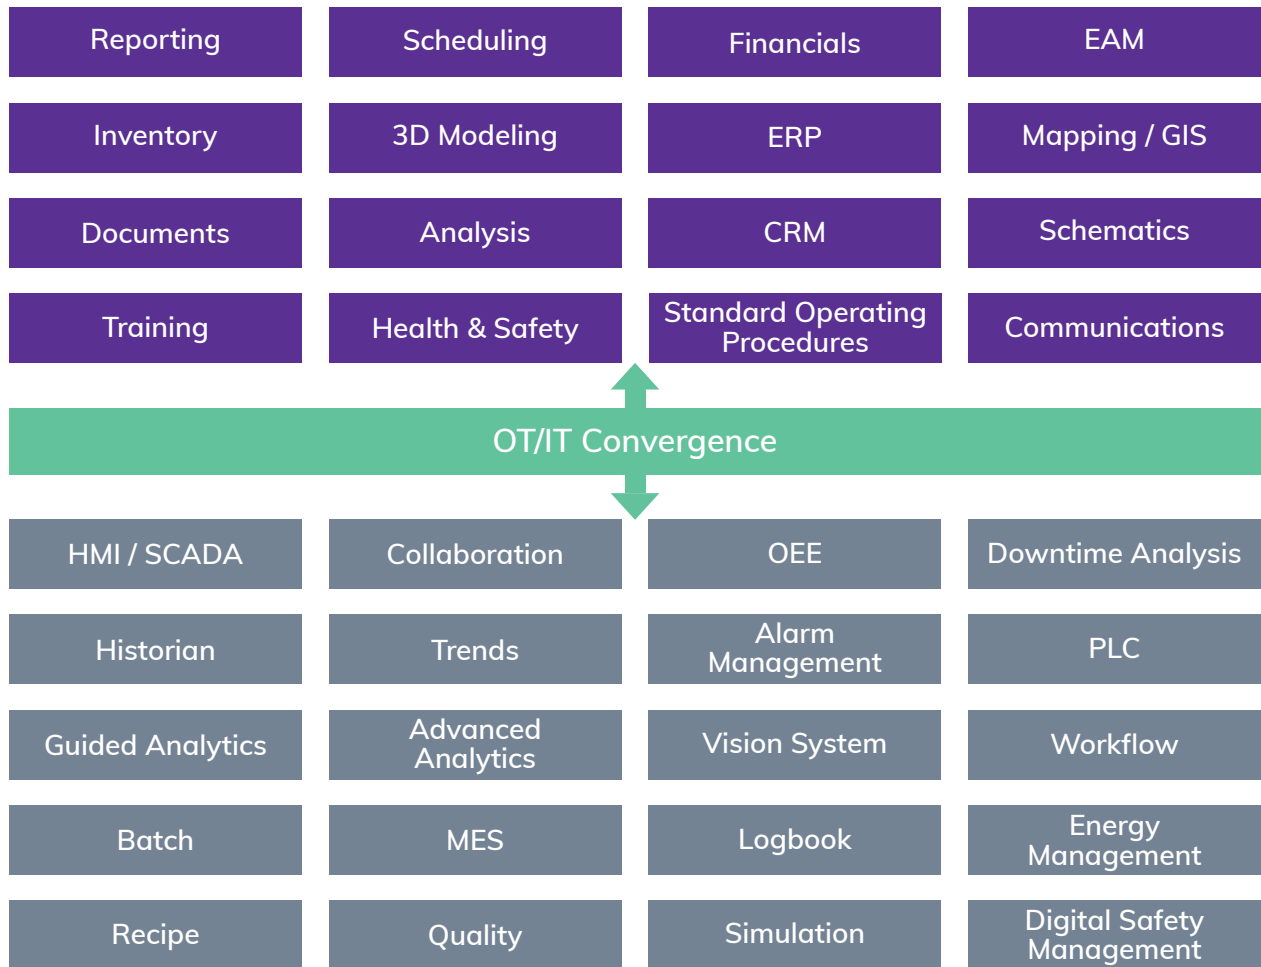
Reporting

Scheduling

Financials

EAM

Inventory

3D Modeling

ERP

Mapping / GIS

Documents

Analysis

CRM

Schematics

Training

Health & Safety

Standard Operating Procedures

Communications

OT/IT Convergence

HMI / SCADA

Collaboration

OEE

Downtime Analysis

Historian

Trends

Alarm Management

PLC

Guided Analytics

Advanced Analytics

Vision System

Workflow

Batch

MES

Logbook

Energy Management

Recipe

Quality

Simulation

Digital Safety Management